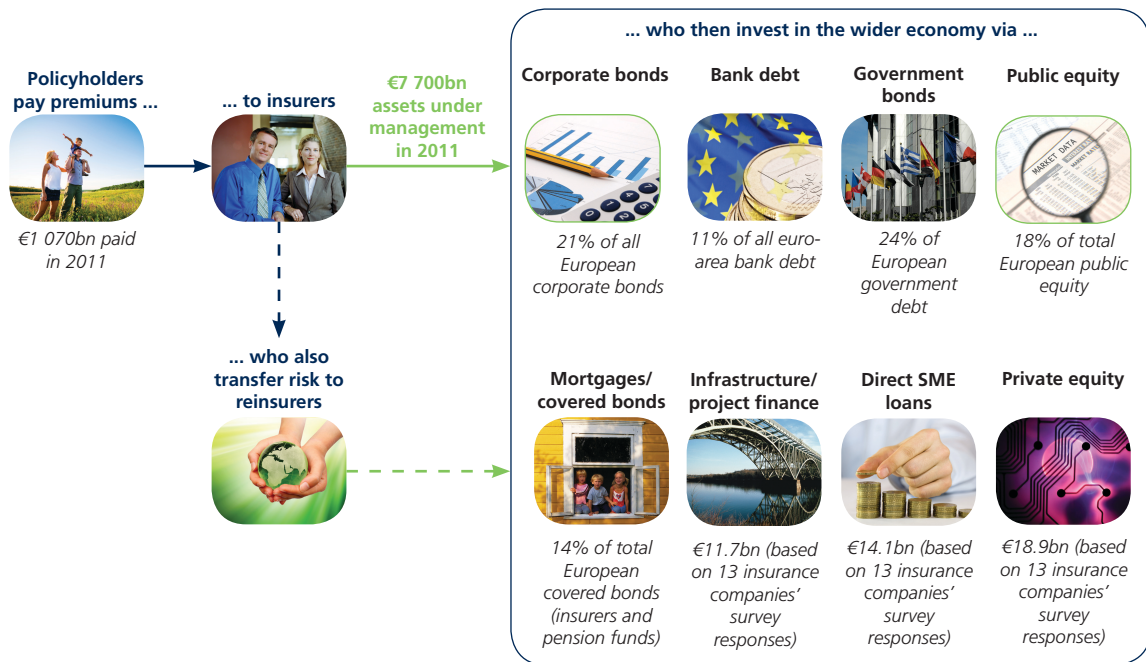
Policyholders pay premiums ...

€1 070bn paid in 2011

... to insurers

€7 700bn assets under management in 2011

... who also transfer risk to reinsurers

... who then invest in the wider economy via ...

Corporate bonds

21% of all European corporate bonds

Bank debt

11% of all euro-area bank debt

Government bonds

24% of European government debt

Public equity

MARKET DATA

18% of total European public equity

Mortgages/ covered bonds

14% of total European covered bonds (insurers and pension funds)

Infrastructure/ project finance

€11.7bn (based on 13 insurance companies' survey responses)

Direct SME loans

€14.1bn (based on 13 insurance companies' survey responses)

Private equity

€18.9bn (based on 13 insurance companies' survey responses)